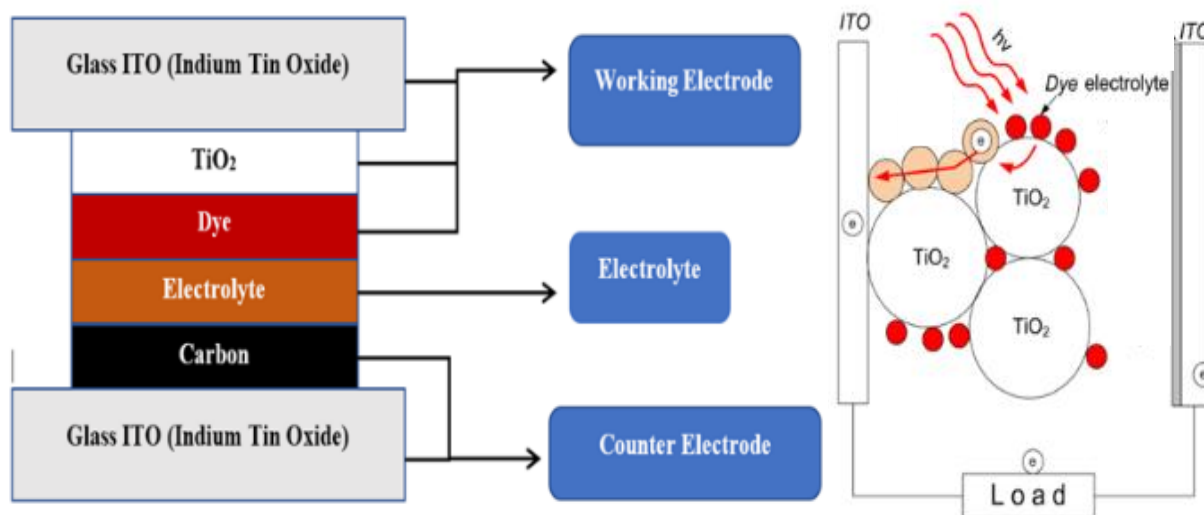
Glass ITO (Indium Tin Oxide)

$TiO_2$

Dye

Electrolyte

Carbon

Glass ITO (Indium Tin Oxide)

Working Electrode

Electrolyte

Counter Electrode

ITO

hv

Dye electrolyte

ITO

e

e

$TiO_2$

$TiO_2$

$TiO_2$

e

e

Load